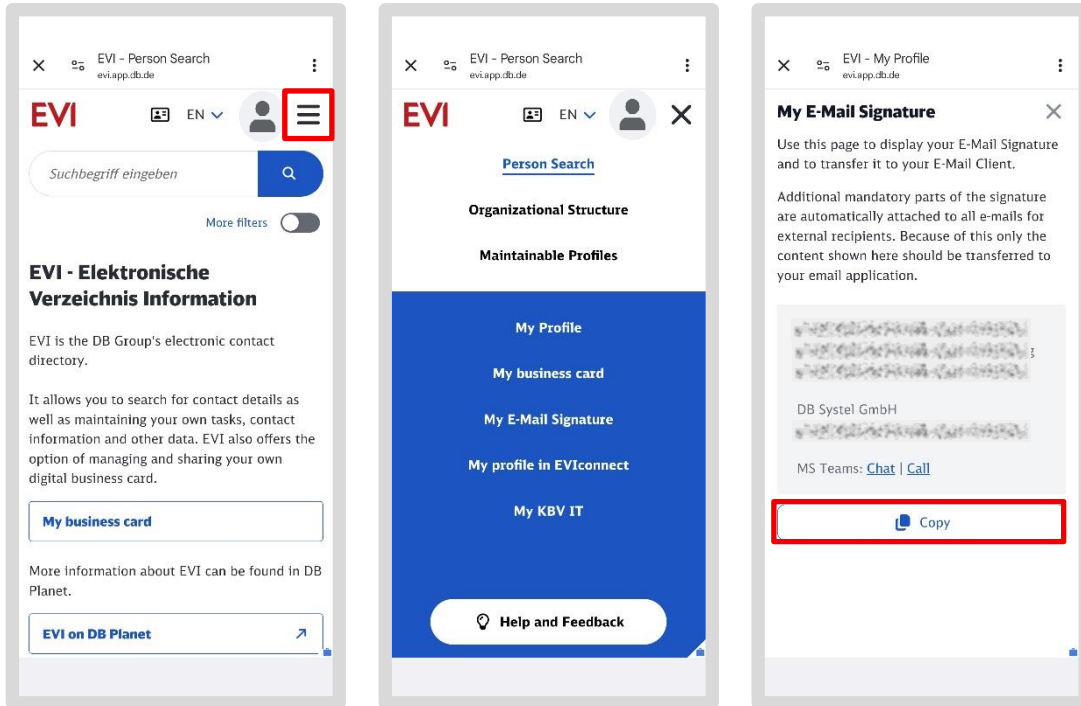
EVI - Person Search
evi.app.db.de

EVI

EN

Suchbegriff eingeben

More filters

EVI - Elektronische Verzeichnis Information

EVI is the DB Group's electronic contact directory.

It allows you to search for contact details as well as maintaining your own tasks, contact information and other data. EVI also offers the option of managing and sharing your own digital business card.

My business card

More information about EVI can be found in DB Planet.

EVI on DB Planet

EVI - Person Search
evi.app.db.de

EVI

EN

Person Search

Organizational Structure

Maintainable Profiles

My Profile

My business card

My E-Mail Signature

My profile in EVIconnect

My KBV IT

Help and Feedback

EVI - My Profile
evi.app.db.de

My E-Mail Signature

Use this page to display your E-Mail Signature and to transfer it to your E-Mail Client.

Additional mandatory parts of the signature are automatically attached to all e-mails for external recipients. Because of this only the content shown here should be transferred to your email application.

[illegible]
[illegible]
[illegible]

DB Systel GmbH
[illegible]

MS Teams: Chat | Call

Copy